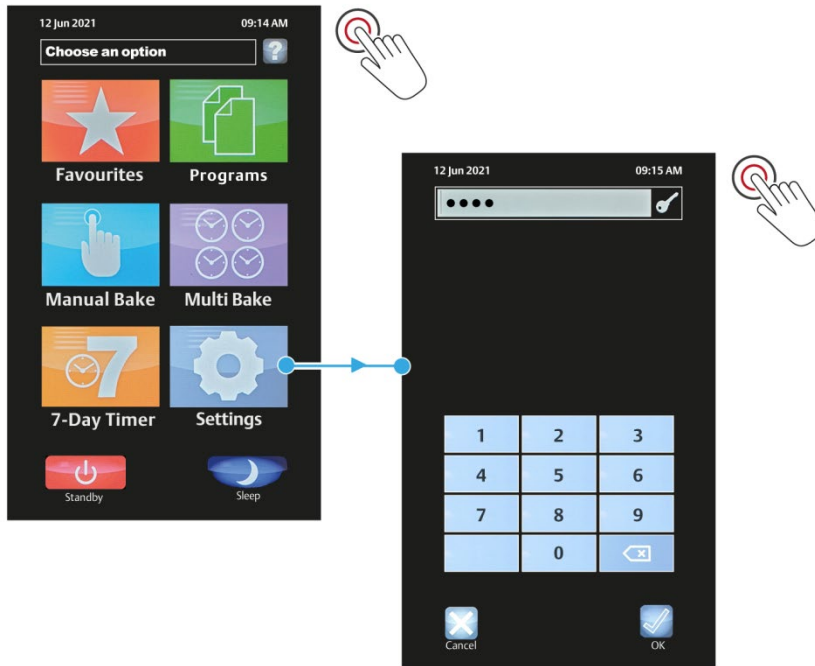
12 Jun 2021 09:14 AM

Choose an option

Favourites

Programs

Manual Bake

Multi Bake

7-Day Timer

Settings

Standby

Sleep

12 Jun 2021 09:15 AM

••••

| 1 | 2 | 3 |
|---|---|---|
| 4 | 5 | 6 |
| 7 | 8 | 9 |
|  | 0 |  |

Cancel

OK